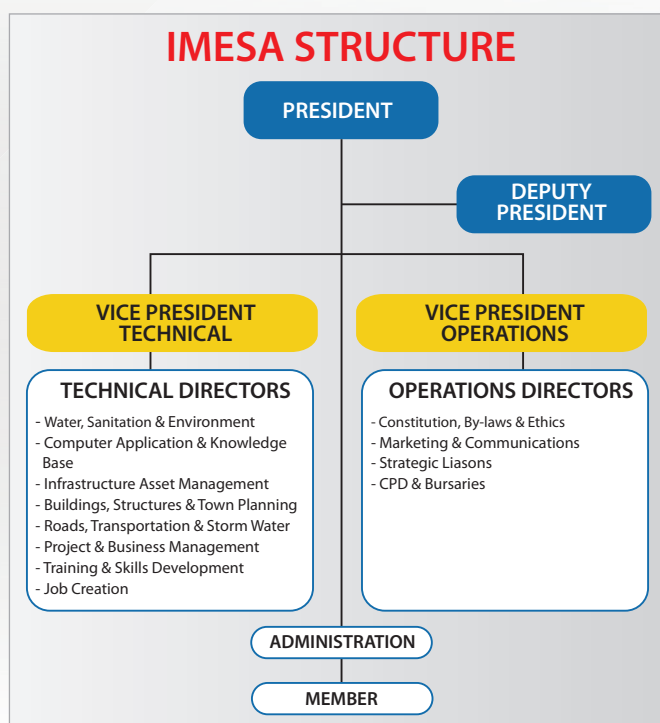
IMESA STRUCTURE

PRESIDENT

DEPUTY PRESIDENT

VICE PRESIDENT TECHNICAL

VICE PRESIDENT OPERATIONS

TECHNICAL DIRECTORS

- Water, Sanitation & Environment
- Computer Application & Knowledge Base
- Infrastructure Asset Management
- Buildings, Structures & Town Planning
- Roads, Transportation & Storm Water
- Project & Business Management
- Training & Skills Development
- Job Creation

OPERATIONS DIRECTORS

- Constitution, By-laws & Ethics
- Marketing & Communications
- Strategic Liasons
- CPD & Bursaries

ADMINISTRATION

MEMBER